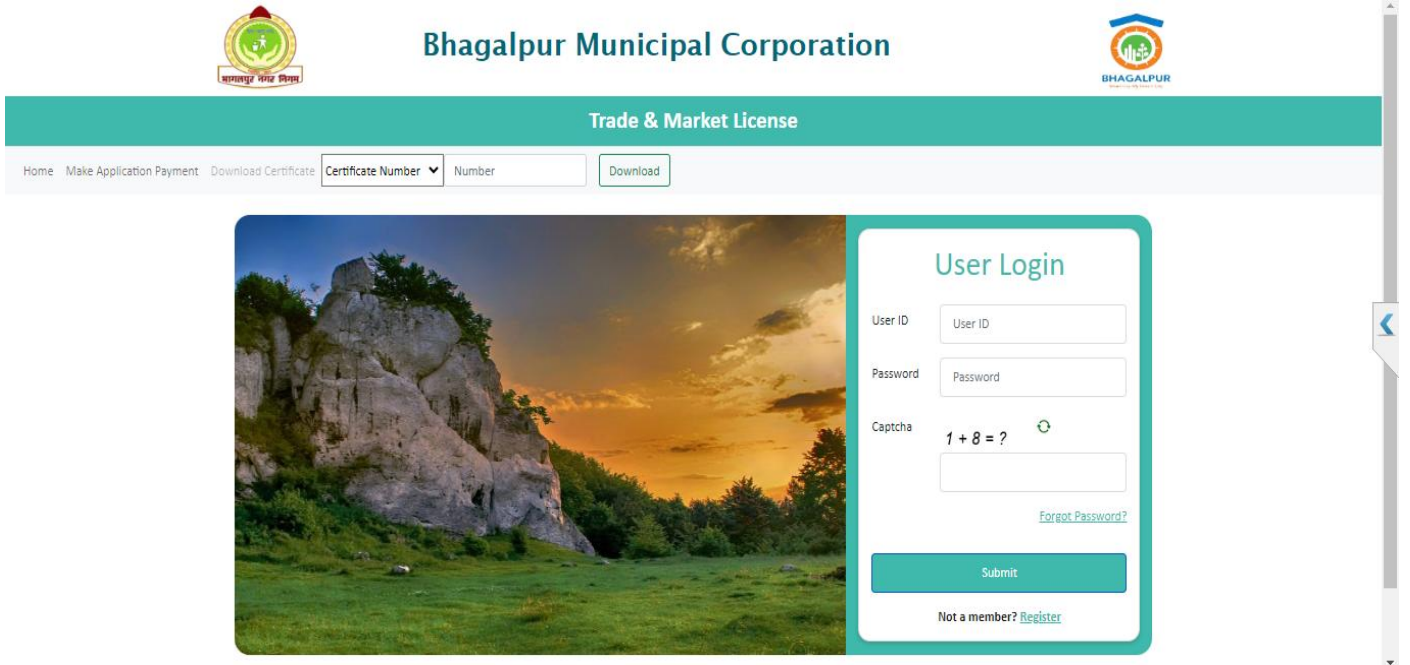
भागलपुर नगर निगम

Bhagalpur Municipal Corporation

BHAGALPUR

Trade & Market License

Home Make Application Payment Download Certificate Certificate Number Number Download

User Login

User ID User ID

Password Password

Captcha $1 + 8 = ?$

Forgot Password?

Submit

Not a member? Register